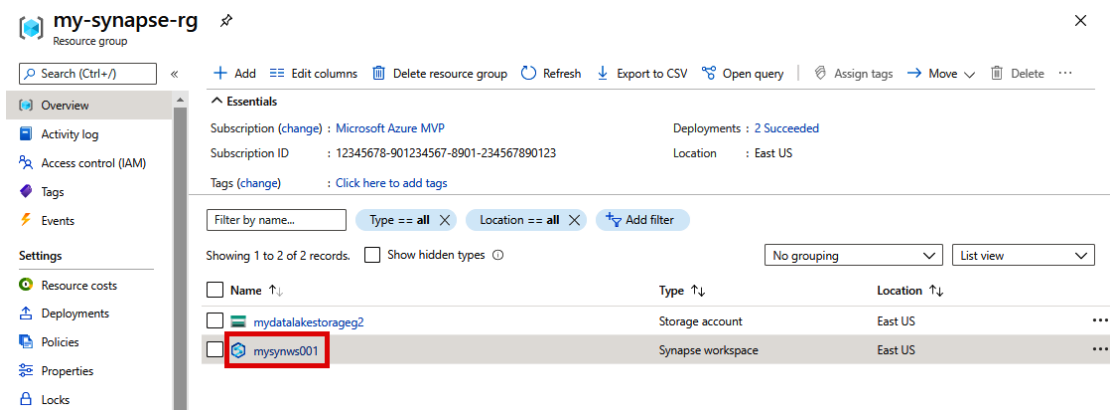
my-synapse-rg
Resource group

Search (Ctrl+/)

Overview
Activity log
Access control (IAM)
Tags
Events

Settings
Resource costs
Deployments
Policies
Properties
Locks

+ Add   Edit columns   Delete resource group   Refresh   Export to CSV   Open query   Assign tags   Move   Delete   ···

^ Essentials

Subscription (change) : Microsoft Azure MVP
Subscription ID : 12345678-901234567-8901-234567890123
Tags (change) : Click here to add tags

Deployments : 2 Succeeded
Location : East US

Filter by name...   Type == all   Location == all   Add filter

Showing 1 to 2 of 2 records.   Show hidden types

No grouping   List view

| Name ↑↓ | Type ↑↓ | Location ↑↓ |
|---|---|---|
| mydatalakestorageg2 | Storage account | East US |
| mysynws001 | Synapse workspace | East US |